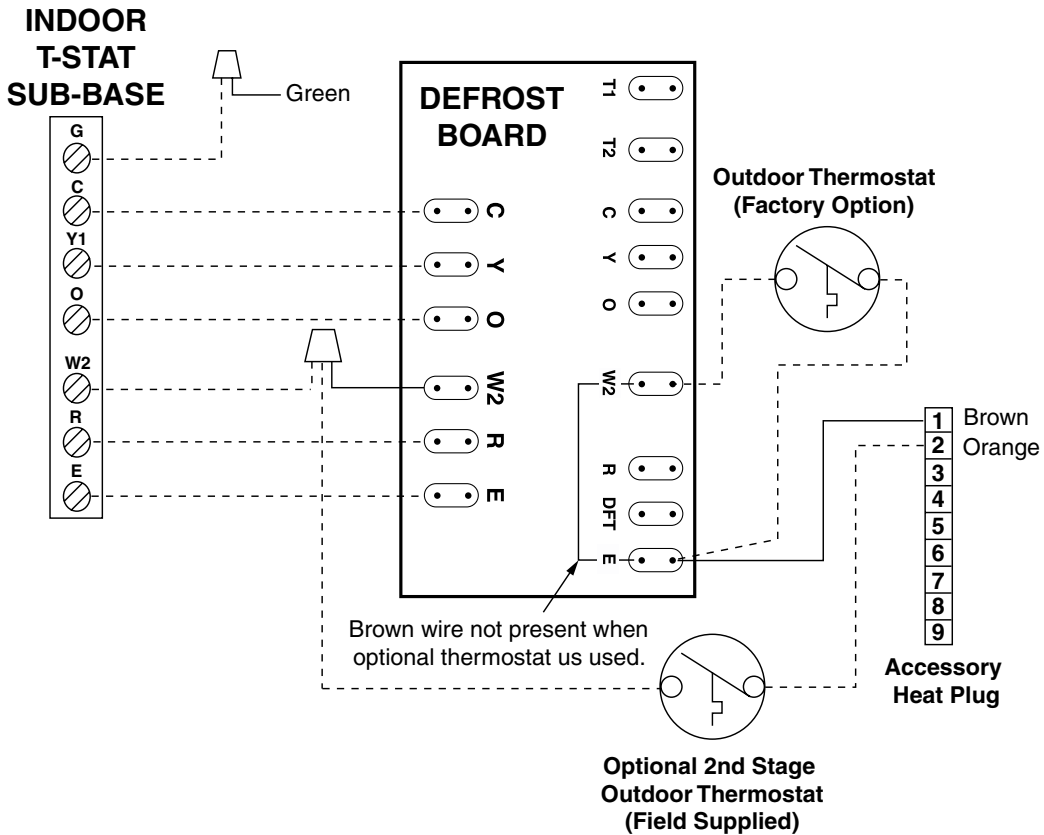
INDOOR T-STAT SUB-BASE

G
C
Y1
O
W2
R
E

Green

DEFROST BOARD

C
Y
O
W2
R
E

T1
T2
C
Y
O
W2
R
DFT
E

Outdoor Thermostat (Factory Option)

1 Brown
2 Orange
3
4
5
6
7
8
9

Accessory Heat Plug

Brown wire not present when optional thermostat us used.

Optional 2nd Stage Outdoor Thermostat (Field Supplied)